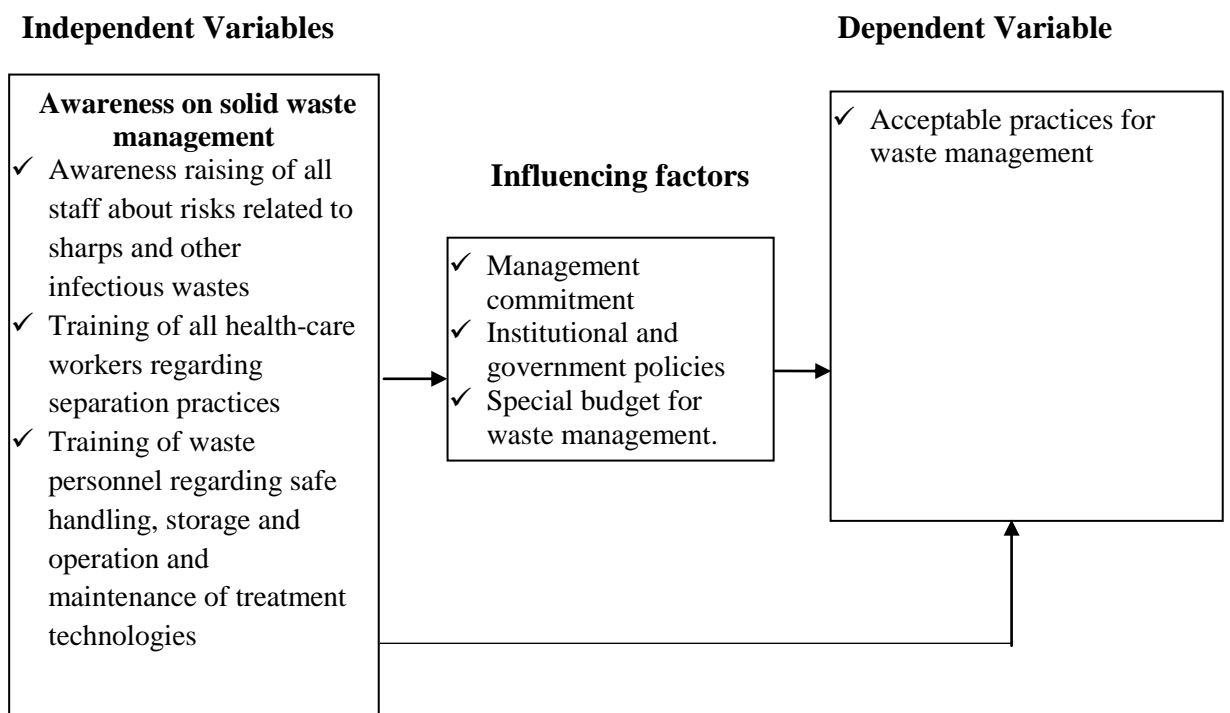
**Independent Variables**

**Dependent Variable**

**Awareness on solid waste management**

✓ Awareness raising of all staff about risks related to sharps and other infectious wastes
✓ Training of all health-care workers regarding separation practices
✓ Training of waste personnel regarding safe handling, storage and operation and maintenance of treatment technologies

**Influencing factors**

✓ Management commitment
✓ Institutional and government policies
✓ Special budget for waste management.

✓ Acceptable practices for waste management